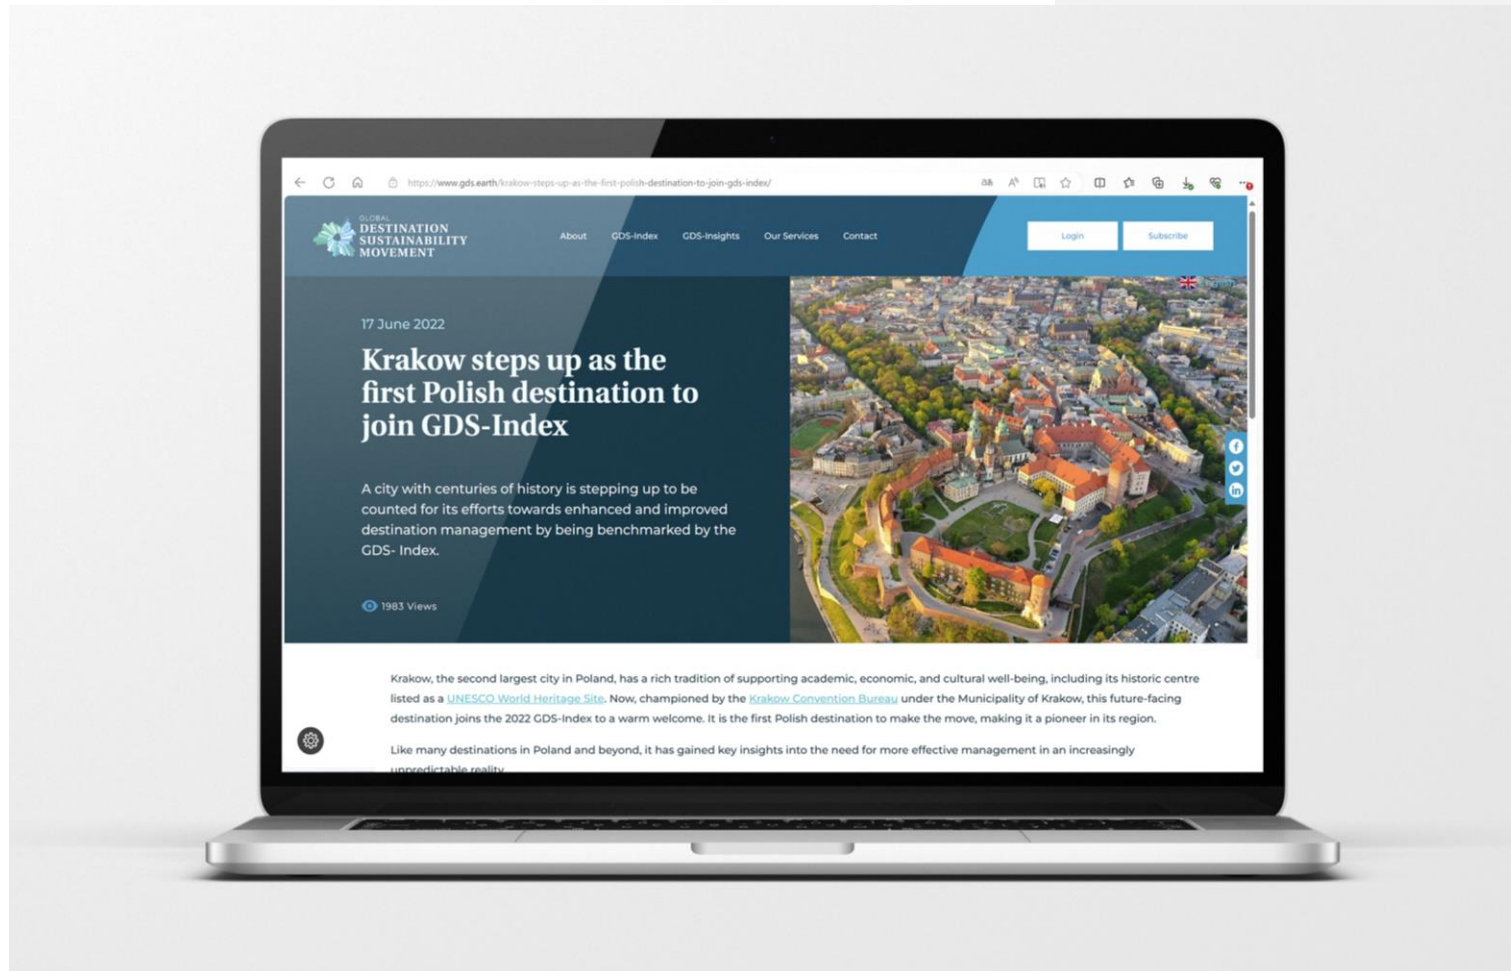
https://www.gds.earth/krakow-steps-up-as-the-first-polish-destination-to-join-gds-index/

GLOBAL DESTINATION SUSTAINABILITY MOVEMENT

About GDS-Index GDS-Insights Our Services Contact

Login Subscribe

17 June 2022

Krakow steps up as the first Polish destination to join GDS-Index

A city with centuries of history is stepping up to be counted for its efforts towards enhanced and improved destination management by being benchmarked by the GDS- Index.

1983 Views

Krakow, the second largest city in Poland, has a rich tradition of supporting academic, economic, and cultural well-being, including its historic centre listed as a UNESCO World Heritage Site. Now, championed by the Krakow Convention Bureau under the Municipality of Krakow, this future-facing destination joins the 2022 GDS-Index to a warm welcome. It is the first Polish destination to make the move, making it a pioneer in its region.

Like many destinations in Poland and beyond, it has gained key insights into the need for more effective management in an increasingly unpredictable reality.